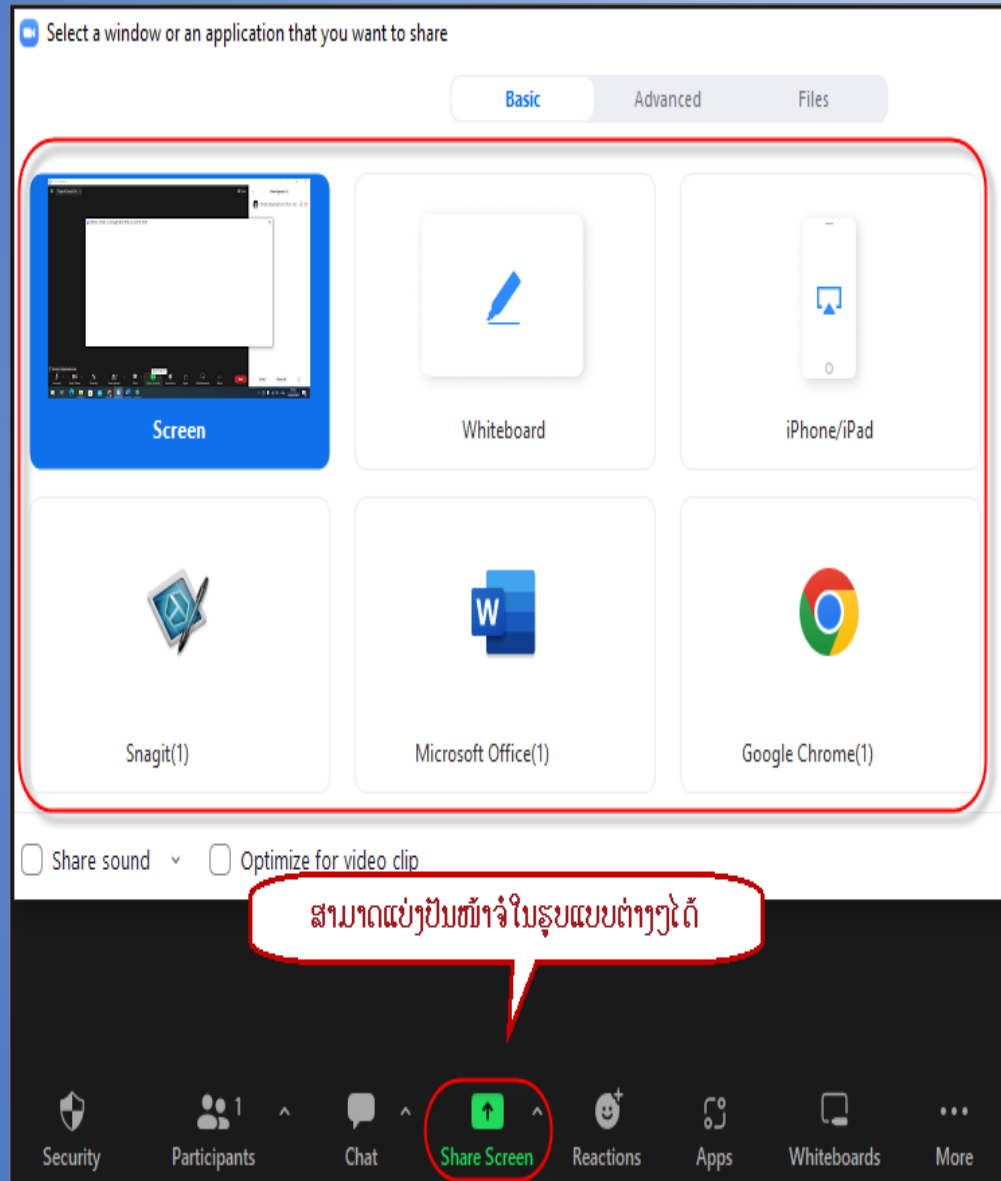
Select a window or an application that you want to share

Basic | Advanced | Files

Screen

Whiteboard

iPhone/iPad

Snagit(1)

Microsoft Office(1)

Google Chrome(1)

Share sound

Optimize for video clip

ສາມາດແບ່ງປັນໜ້າຈໍໃນຮູບແບບຕ່າງໆໄດ້

Security

Participants 1

Chat

Share Screen

Reactions

Apps

Whiteboards

More